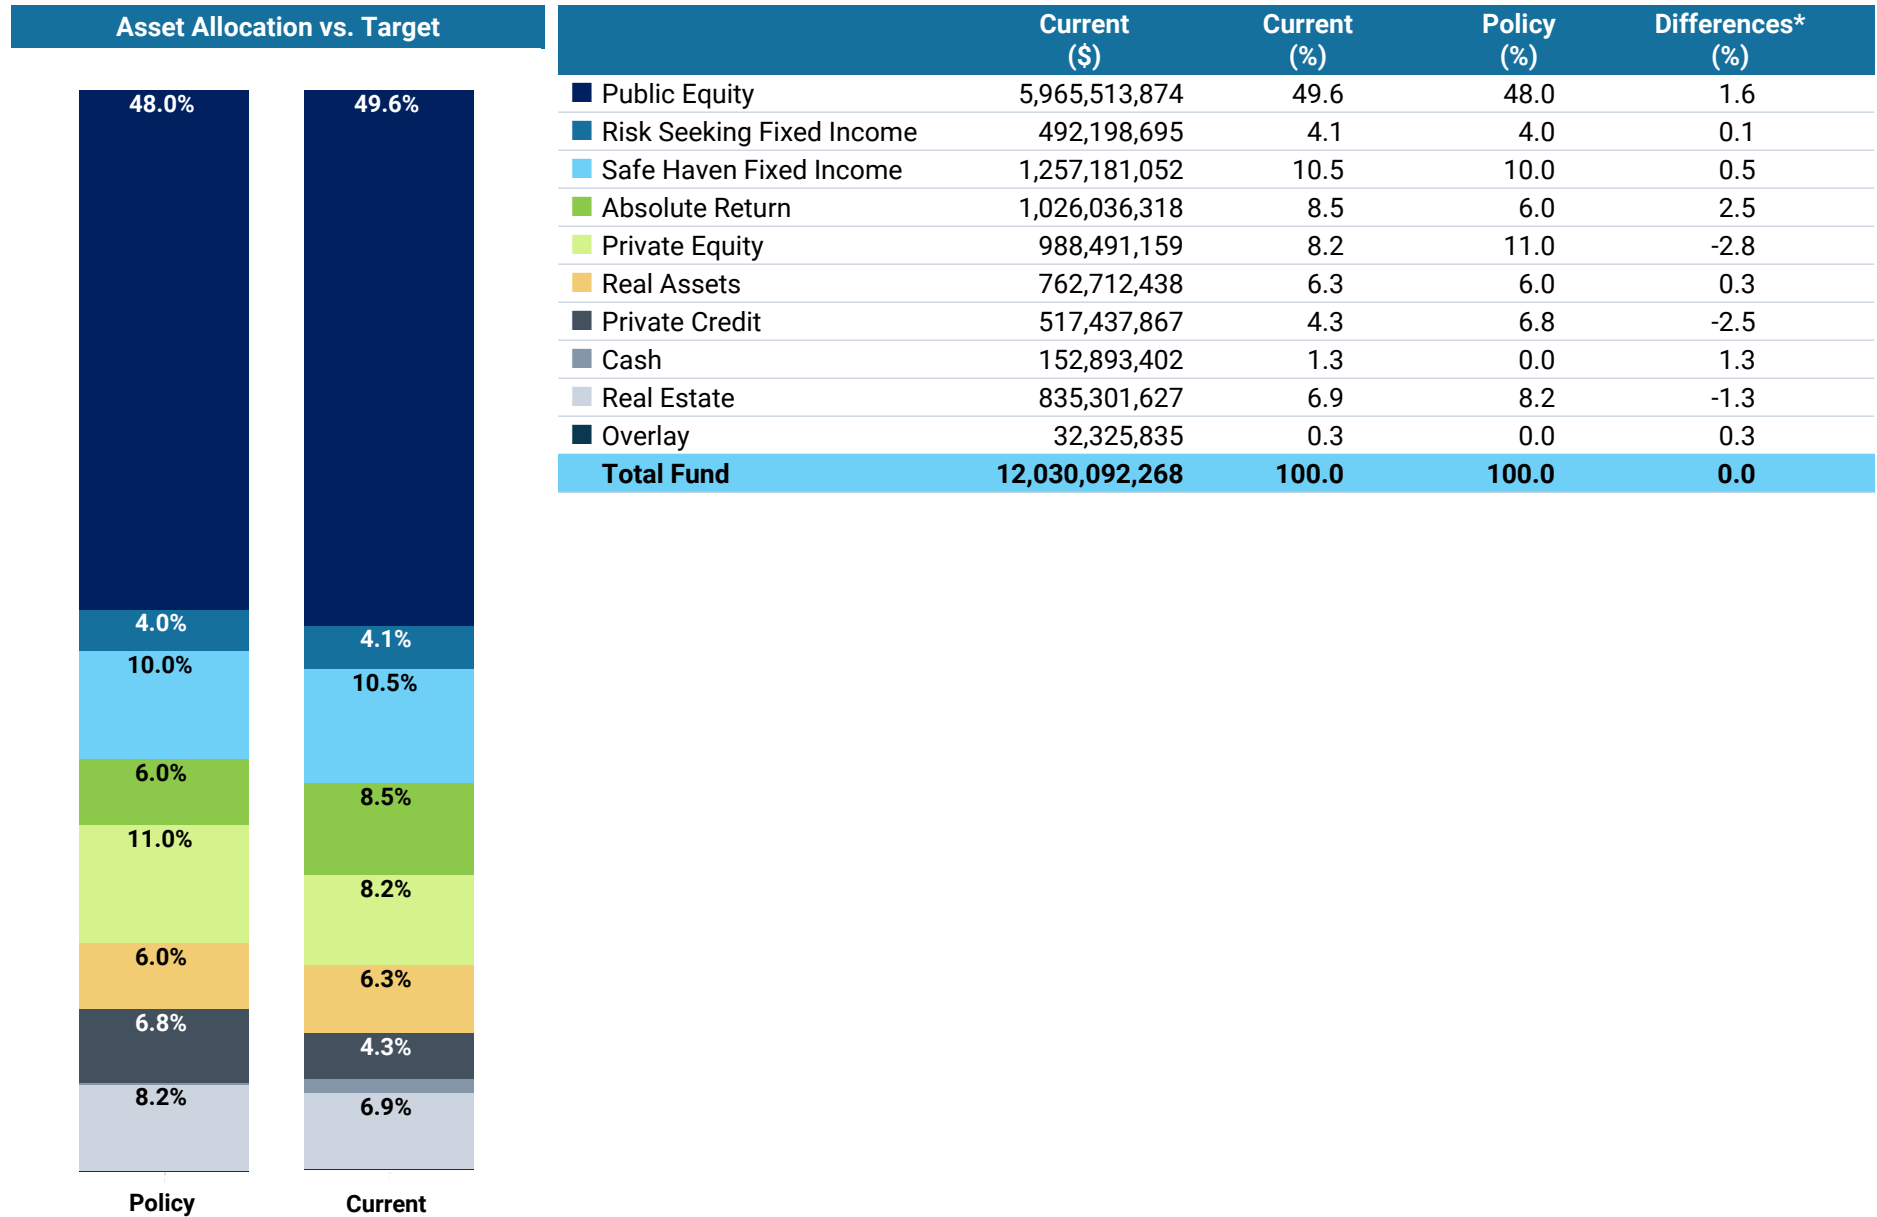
Asset Allocation vs. Target

48.0%
4.0%
10.0%
6.0%
11.0%
6.0%
6.8%
8.2%
Policy

49.6%
4.1%
10.5%
8.5%
8.2%
6.3%
4.3%
6.9%
Current

| | Current ($) | Current (%) | Policy (%) | Differences* (%) |
|---|---|---|---|---|
| Public Equity | 5,965,513,874 | 49.6 | 48.0 | 1.6 |
| Risk Seeking Fixed Income | 492,198,695 | 4.1 | 4.0 | 0.1 |
| Safe Haven Fixed Income | 1,257,181,052 | 10.5 | 10.0 | 0.5 |
| Absolute Return | 1,026,036,318 | 8.5 | 6.0 | 2.5 |
| Private Equity | 988,491,159 | 8.2 | 11.0 | -2.8 |
| Real Assets | 762,712,438 | 6.3 | 6.0 | 0.3 |
| Private Credit | 517,437,867 | 4.3 | 6.8 | -2.5 |
| Cash | 152,893,402 | 1.3 | 0.0 | 1.3 |
| Real Estate | 835,301,627 | 6.9 | 8.2 | -1.3 |
| Overlay | 32,325,835 | 0.3 | 0.0 | 0.3 |
| Total Fund | 12,030,092,268 | 100.0 | 100.0 | 0.0 |